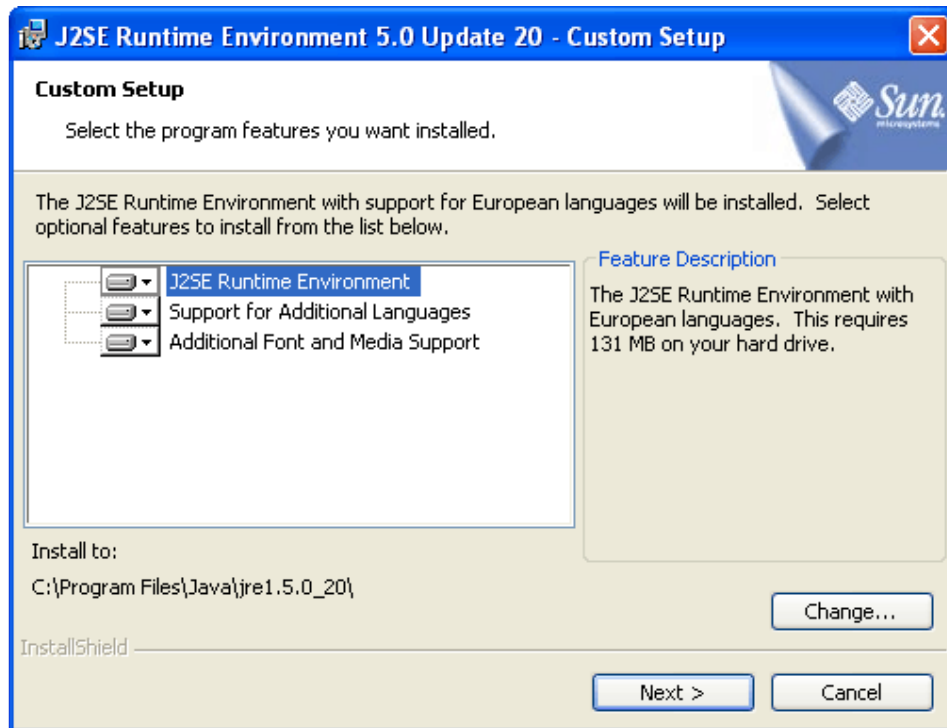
J2SE Runtime Environment 5.0 Update 20 - Custom Setup

Custom Setup

Select the program features you want installed.

Sun microsystems

The J2SE Runtime Environment with support for European languages will be installed. Select optional features to install from the list below.

J2SE Runtime Environment
Support for Additional Languages
Additional Font and Media Support

Feature Description

The J2SE Runtime Environment with European languages. This requires 131 MB on your hard drive.

Install to:

C:\Program Files\Java\jre1.5.0_20\

Change...

InstallShield

Next >

Cancel